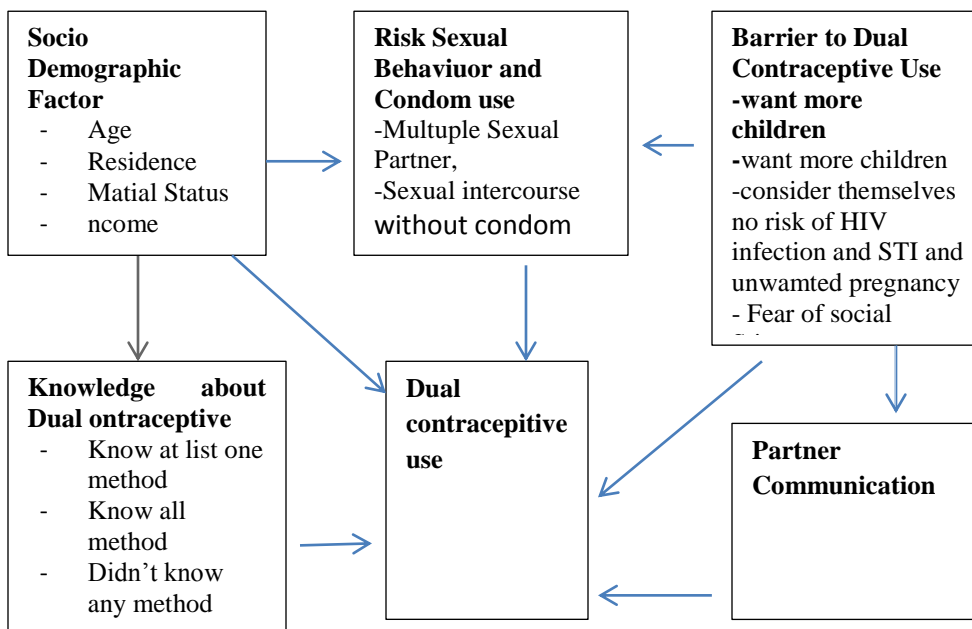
**Socio Demographic Factor**
- Age
- Residence
- Matial Status
- ncome

**Risk Sexual Behaviuor and Condom use**
-Multuple Sexual Partner,
-Sexual intercourse without condom

**Barrier to Dual Contraceptive Use**
**-want more children**
-want more children
-consider themselves no risk of HIV infection and STI and unwamted pregnancy
- Fear of social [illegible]

**Knowledge about Dual ontraceptive**
- Know at list one method
- Know all method
- Didn't know any method

**Dual contracepitive use**

**Partner Communication**